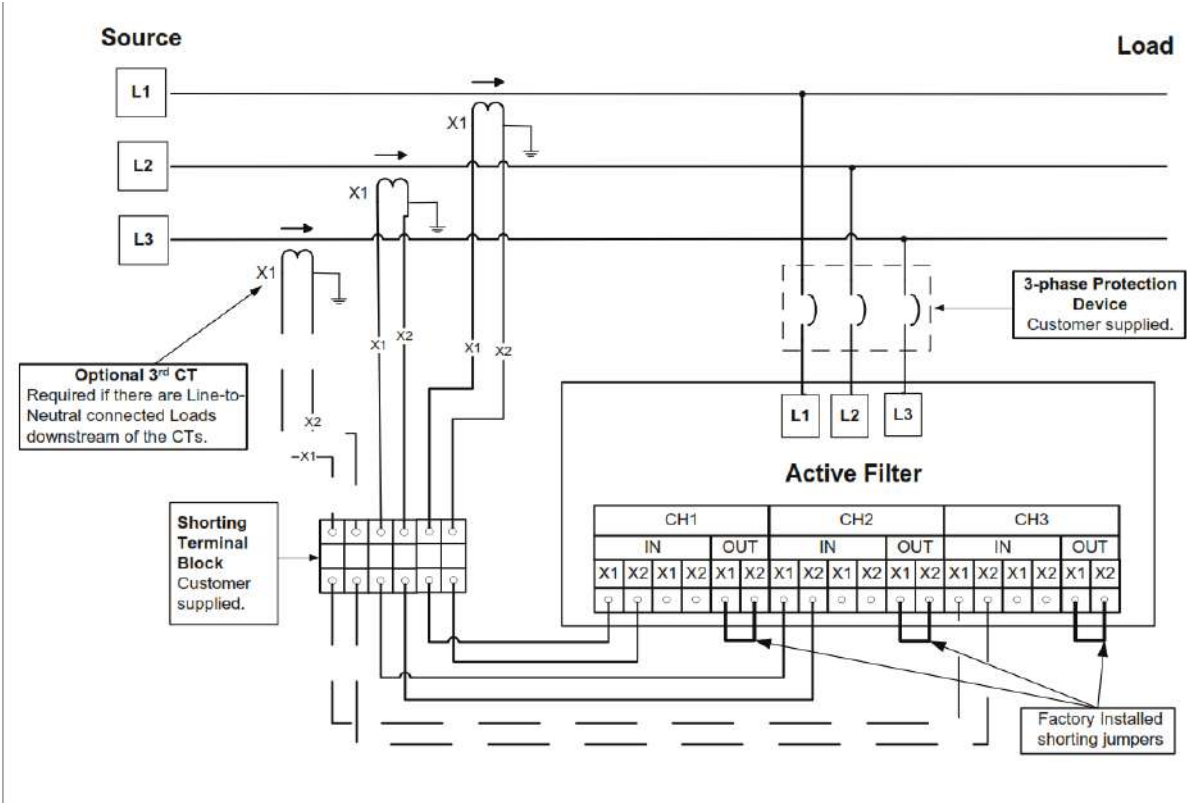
Source

Load

L1

L2

L3

X1

X1

X1

X1 X2

X1 X2

X2

X1

Optional 3$^{rd}$ CT
Required if there are Line-to-Neutral connected Loads downstream of the CTs.

3-phase Protection Device
Customer supplied.

L1 L2 L3

Active Filter

Shorting Terminal Block
Customer supplied.

| CH1 | | | | | | CH2 | | | | | | CH3 | | | | | |
|---|---|---|---|---|---|---|---|---|---|---|---|---|---|---|---|---|---|
| IN | | | | OUT | | IN | | | | OUT | | IN | | | | OUT | |
| X1 | X2 | X1 | X2 | X1 | X2 | X1 | X2 | X1 | X2 | X1 | X2 | X1 | X2 | X1 | X2 | X1 | X2 |

Factory Installed shorting jumpers